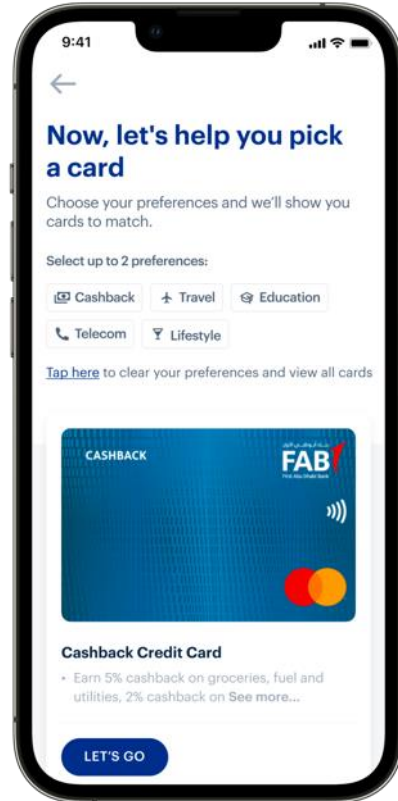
9:41

Now, let's help you pick a card

Choose your preferences and we'll show you cards to match.

Select up to 2 preferences:

Cashback
Travel
Education
Telecom
Lifestyle

Tap here to clear your preferences and view all cards

CASHBACK
FAB
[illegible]

Cashback Credit Card

• Earn 5% cashback on groceries, fuel and utilities, 2% cashback on See more...

LET'S GO